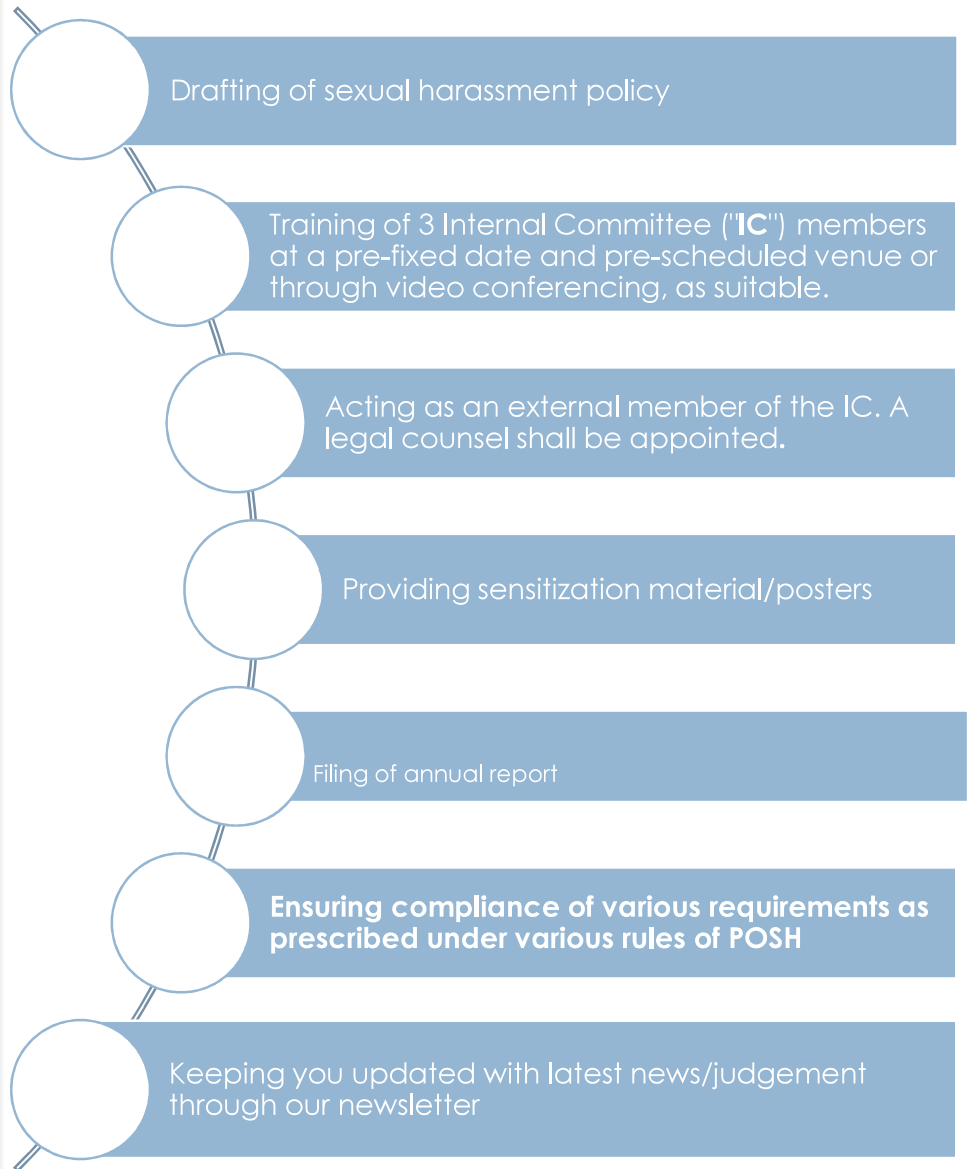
Drafting of sexual harassment policy

Training of 3 Internal Committee ("**IC**") members at a pre-fixed date and pre-scheduled venue or through video conferencing, as suitable.

Acting as an external member of the IC. A legal counsel shall be appointed.

Providing sensitization material/posters

Filing of annual report

**Ensuring compliance of various requirements as prescribed under various rules of POSH**

Keeping you updated with latest news/judgement through our newsletter